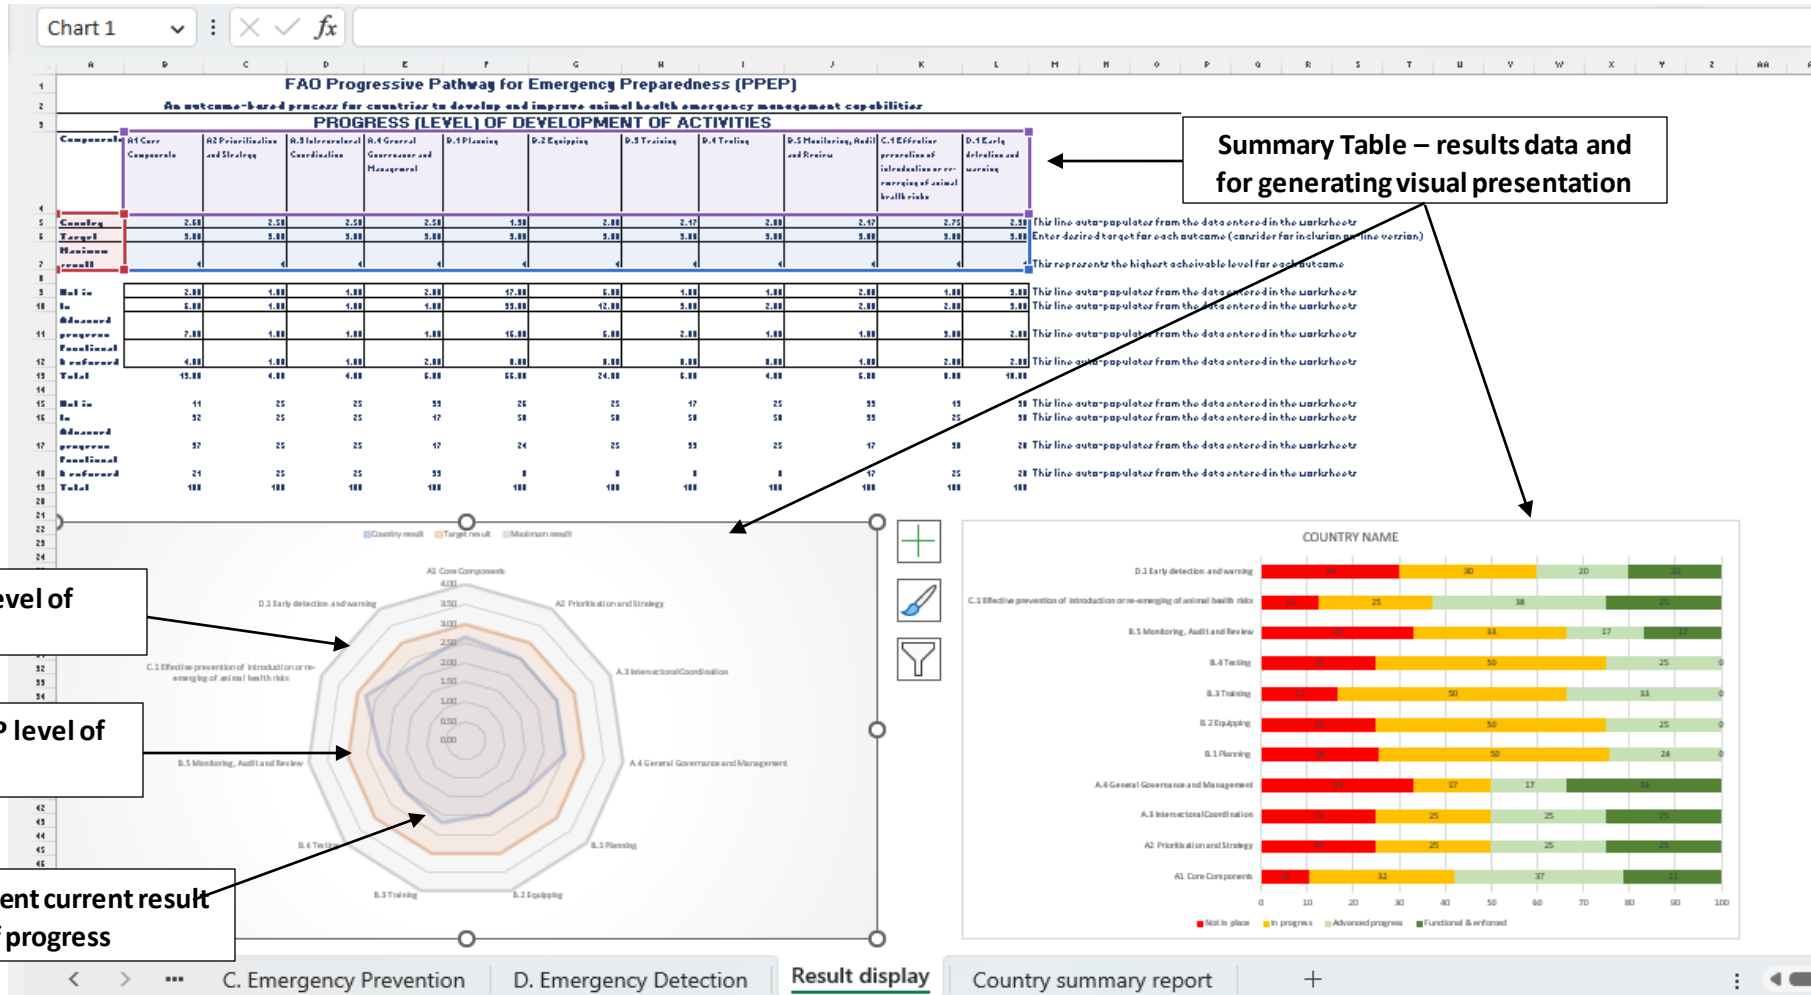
Chart 1

FAO Progressive Pathway for Emergency Preparedness (PPEP)

An outcome-based process for countries to develop and improve animal health emergency management capabilities

PROGRESS (LEVEL) OF DEVELOPMENT OF ACTIVITIES

Summary Table – results data and for generating visual presentation

This line auto-populates from the data entered in the worksheets
Enter desired target for each outcome (consider for inclusion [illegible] version)
This represents the highest achievable level for each outcome

evel of

P level of

ent current result
f progress

Country result Target result Maximum result

A1 Core Components
A2 Prioritization and Strategy
A.3 Intersectoral Coordination
A.4 General Governance and Management
B.1 Planning
B.2 Equipping
B.3 Training
B.4 Testing
B.5 Monitoring, Audit and Review
C.1 Effective prevention of introduction or re-emerging of animal health risks
D.1 Early detection and warning

COUNTRY NAME

D.1 Early detection and warning
C.1 Effective prevention of introduction or re-emerging of animal health risks
B.5 Monitoring, Audit and Review
B.4 Testing
B.3 Training
B.2 Equipping
B.1 Planning
A.4 General Governance and Management
A.3 Intersectoral Coordination
A2 Prioritization and Strategy
A1 Core Components

Not in place In progress Advanced progress Functional & enforced

C. Emergency Prevention
D. Emergency Detection
Result display
Country summary report